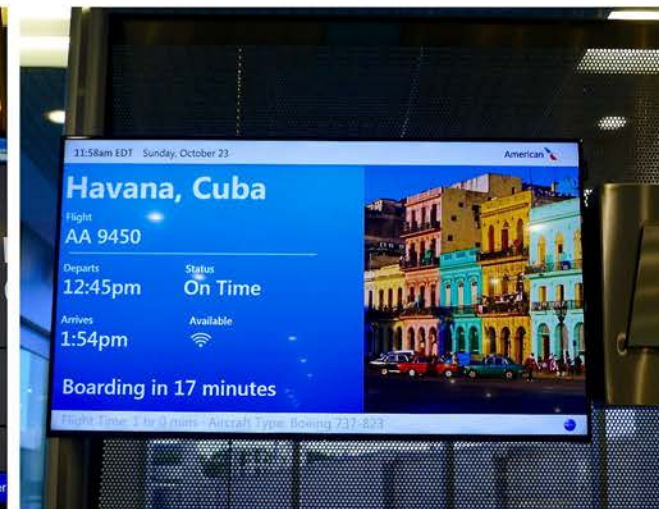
11:58am EDT Sunday, October 23

American

Havana, Cuba

Flight
AA 9450

Departs
12:45pm

Status
On Time

Arrives
1:54pm

Available

Boarding in 17 minutes

Flight Time: 1 hr 0 mins · Aircraft Type: Boeing 737-823